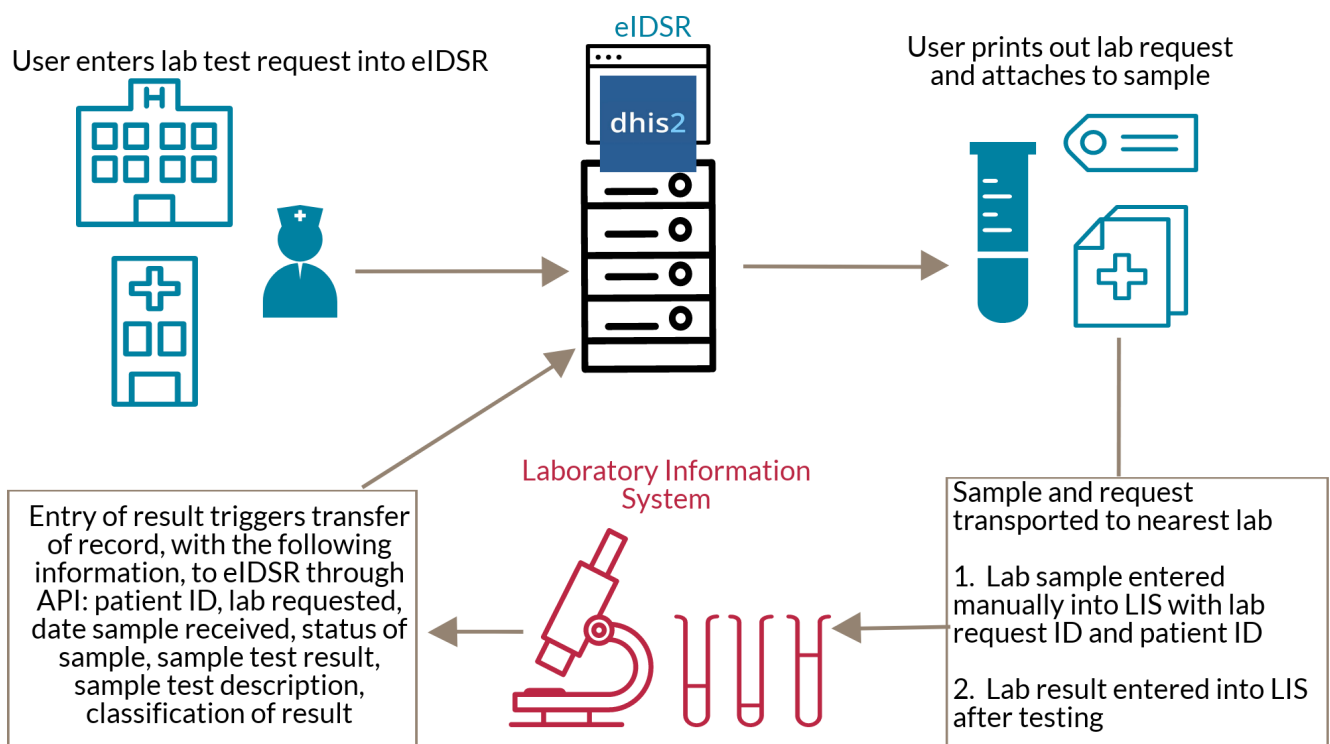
User enters lab test request into eIDSR

eIDSR

dhis2

User prints out lab request and attaches to sample

Laboratory Information System

Entry of result triggers transfer of record, with the following information, to eIDSR through API: patient ID, lab requested, date sample received, status of sample, sample test result, sample test description, classification of result

Sample and request transported to nearest lab

1. Lab sample entered manually into LIS with lab request ID and patient ID

2. Lab result entered into LIS after testing